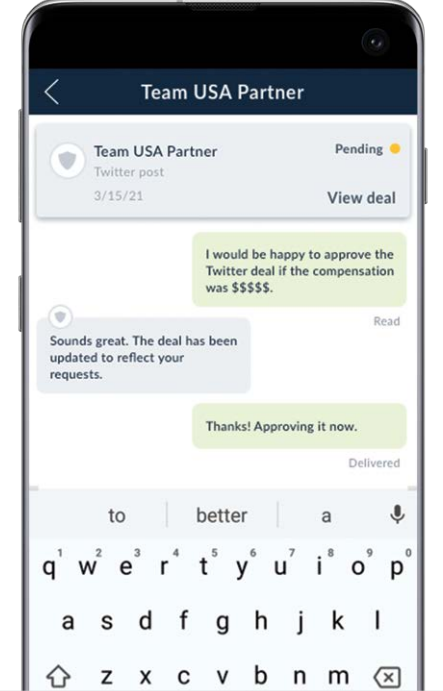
Team USA Partner

Team USA Partner
Twitter post
3/15/21
Pending
View deal

I would be happy to approve the Twitter deal if the compensation was $$$$$.

Read

Sounds great. The deal has been updated to reflect your requests.

Thanks! Approving it now.

Delivered

to better a

1 2 3 4 5 6 7 8 9 0
q w e r t y u i o p
a s d f g h j k l
z x c v b n m